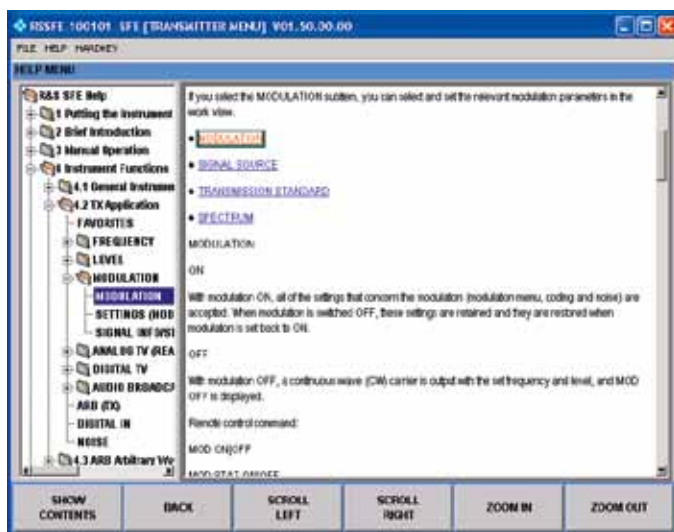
R&SSFE 100101 SFE [TRANSMITTER MENU] V01.50.00.00

FILE HELP HARDKEY

HELP MENU

R&S SFE Help
1 Putting the Instrument
2 Brief Introduction
3 Manual Operation
4 Instrument Functions
4.1 General Instrumen
4.2 TX Application
FAVORITES
FREQUENCY
LEVEL
MODULATION
MODULATION
SETTINGS (MOD
SIGNAL INF (VSI
ANALOG TV (REA
DIGITAL TV
AUDIO BROADC
ARB (TX)
DIGITAL IN
NOISE
4.3 ARB Arbitrary Wa

If you select the MODULATION subitem, you can select and set the relevant modulation parameters in the work view.

• MODULATION

• SIGNAL SOURCE

• TRANSMISSION STANDARD

• SPECTRUM

MODULATION

ON

With modulation ON, all of the settings that concern the modulation (modulation menu, coding and noise) are accepted. When modulation is switched OFF, these settings are retained and they are restored when modulation is set back to ON.

OFF

With modulation OFF, a continuous wave (CW) carrier is output with the set frequency and level, and MOD OFF is displayed.

Remote control command:

MOD ON|OFF

MOD:STAT ON|OFF

SHOW CONTENTS | BACK | SCROLL LEFT | SCROLL RIGHT | ZOOM IN | ZOOM OUT